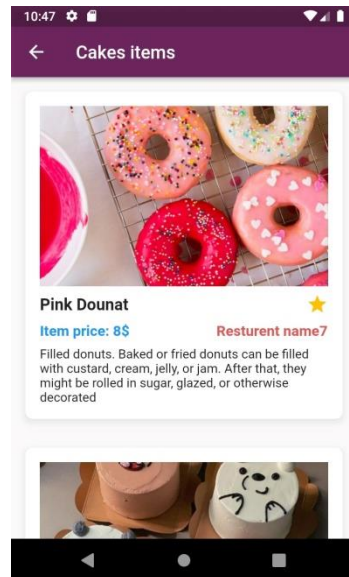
10:47

Cakes items

Pink Dounat

Item price: 8$

Resturent name7

Filled donuts. Baked or fried donuts can be filled with custard, cream, jelly, or jam. After that, they might be rolled in sugar, glazed, or otherwise decorated